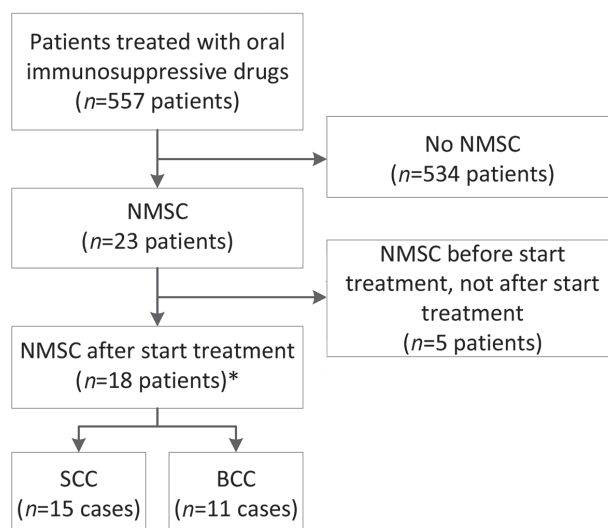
Patients treated with oral immunosuppressive drugs ($n$=557 patients)

No NMSC ($n$=534 patients)

NMSC ($n$=23 patients)

NMSC before start treatment, not after start treatment ($n$=5 patients)

NMSC after start treatment ($n$=18 patients)*

SCC ($n$=15 cases)

BCC ($n$=11 cases)